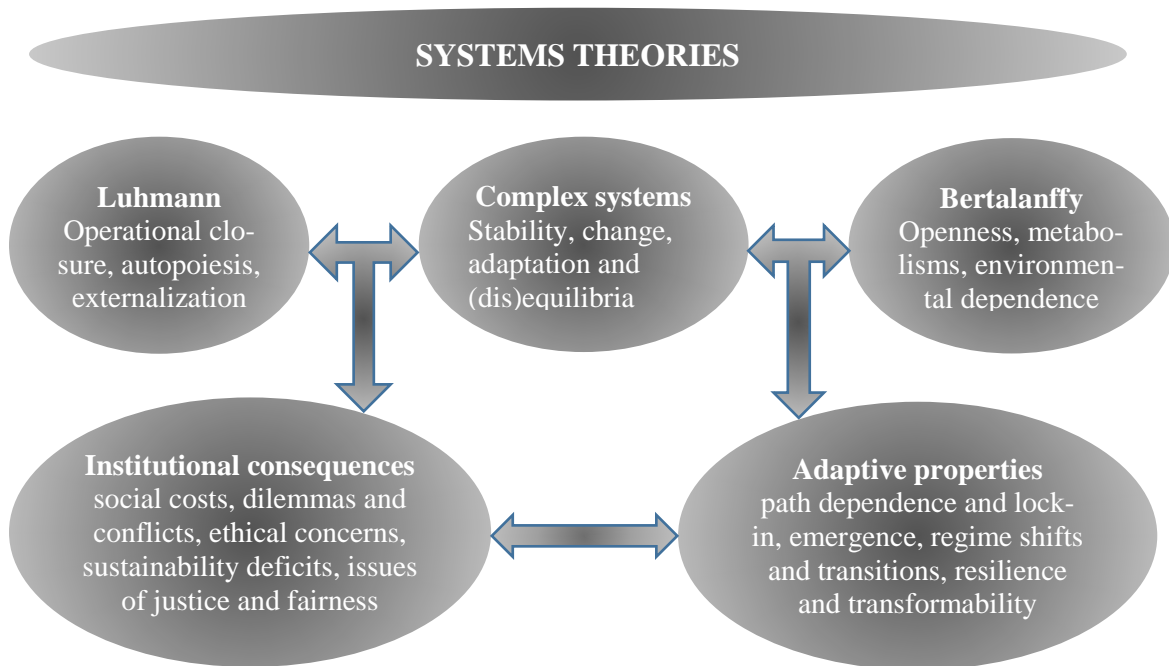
SYSTEMS THEORIES

Luhmann
Operational closure, autopoiesis, externalization

Complex systems
Stability, change, adaptation and (dis)equilibria

Bertalanffy
Openness, metabolisms, environmental dependence

Institutional consequences
social costs, dilemmas and conflicts, ethical concerns, sustainability deficits, issues of justice and fairness

Adaptive properties
path dependence and lock-in, emergence, regime shifts and transitions, resilience and transformability